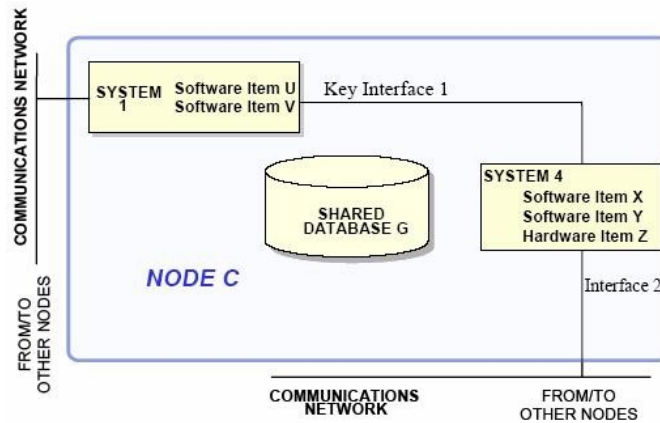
COMMUNICATIONS NETWORK

SYSTEM 1
Software Item U
Software Item V

Key Interface 1

SHARED DATABASE G

SYSTEM 4
Software Item X
Software Item Y
Hardware Item Z

NODE C

Interface 2

FROM/TO OTHER NODES

COMMUNICATIONS NETWORK

FROM/TO OTHER NODES